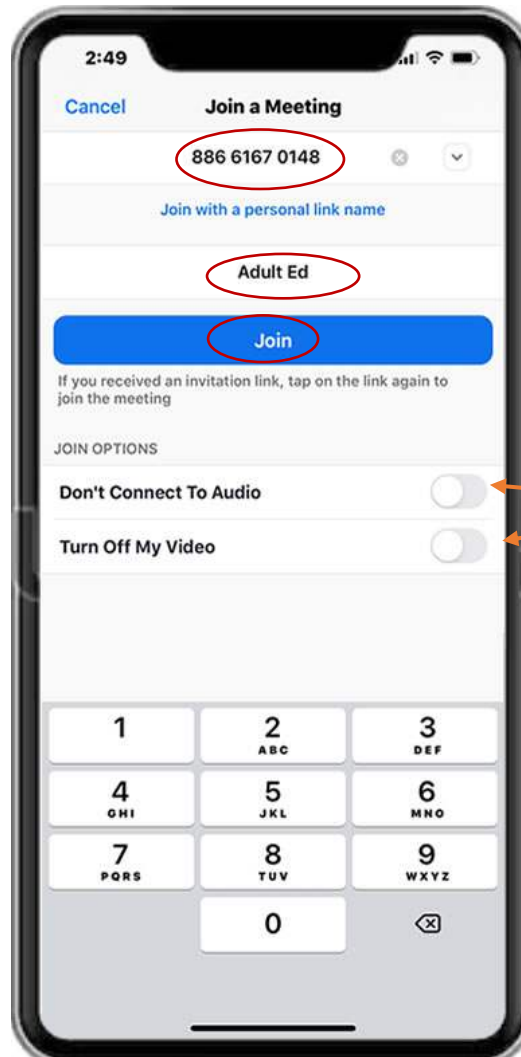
2:49

Cancel Join a Meeting

886 6167 0148

Join with a personal link name

Adult Ed

Join

If you received an invitation link, tap on the link again to join the meeting

JOIN OPTIONS

Don't Connect To Audio

Turn Off My Video

1
2 ABC
3 DEF
4 GHI
5 JKL
6 MNO
7 PQRS
8 TUV
9 WXYZ
0